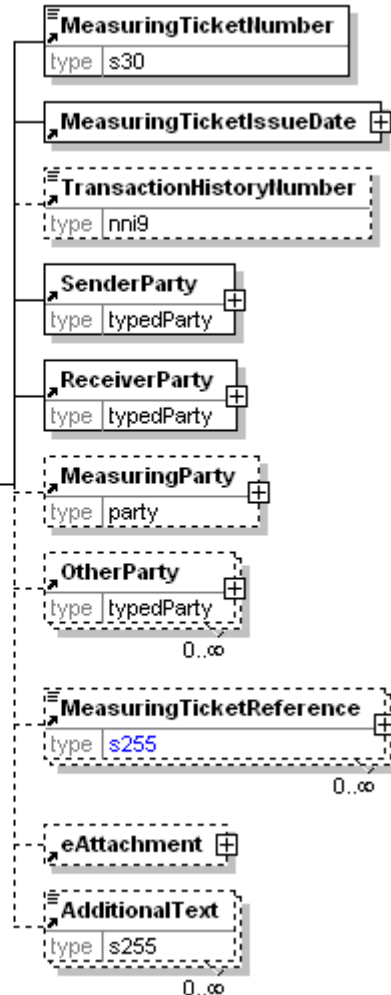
MeasuringTicketNumber
type s30

MeasuringTicketIssueDate

TransactionHistoryNumber
type nni9

SenderParty
type typedParty

ReceiverParty
type typedParty

MeasuringParty
type party

OtherParty
type typedParty
0..∞

MeasuringTicketReference
type s255
0..∞

eAttachment

AdditionalText
type s255
0..∞